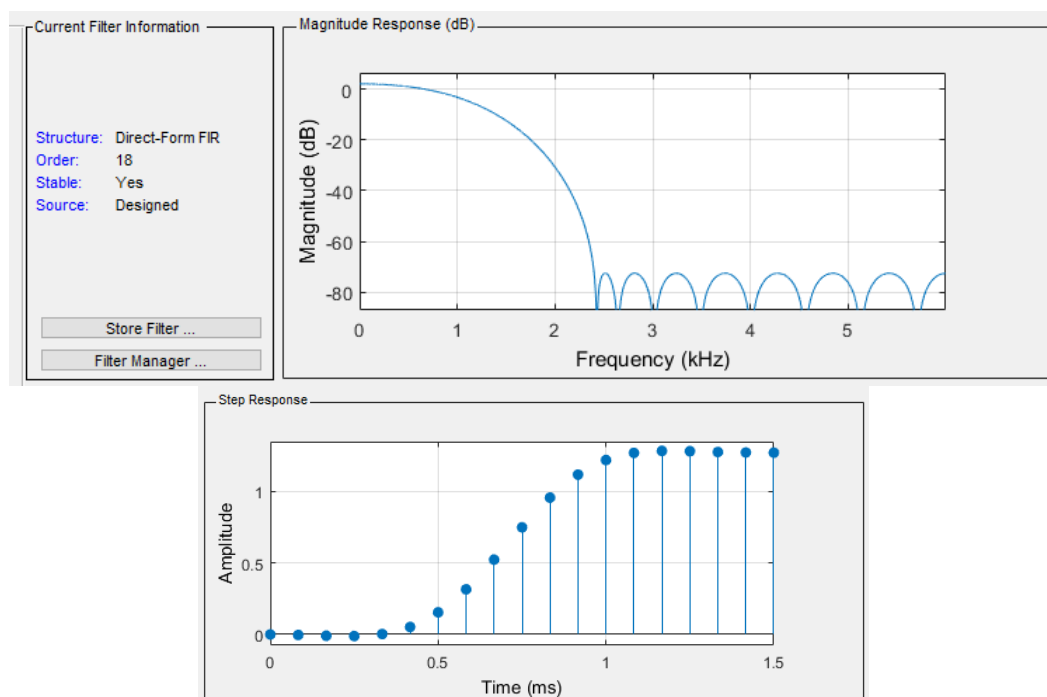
Current Filter Information

Structure: Direct-Form FIR
Order: 18
Stable: Yes
Source: Designed

Store Filter ...

Filter Manager ...

Magnitude Response (dB)

Magnitude (dB)

0
-20
-40
-60
-80

0 1 2 3 4 5

Frequency (kHz)

Step Response

Amplitude

1
0.5
0

0 0.5 1 1.5

Time (ms)